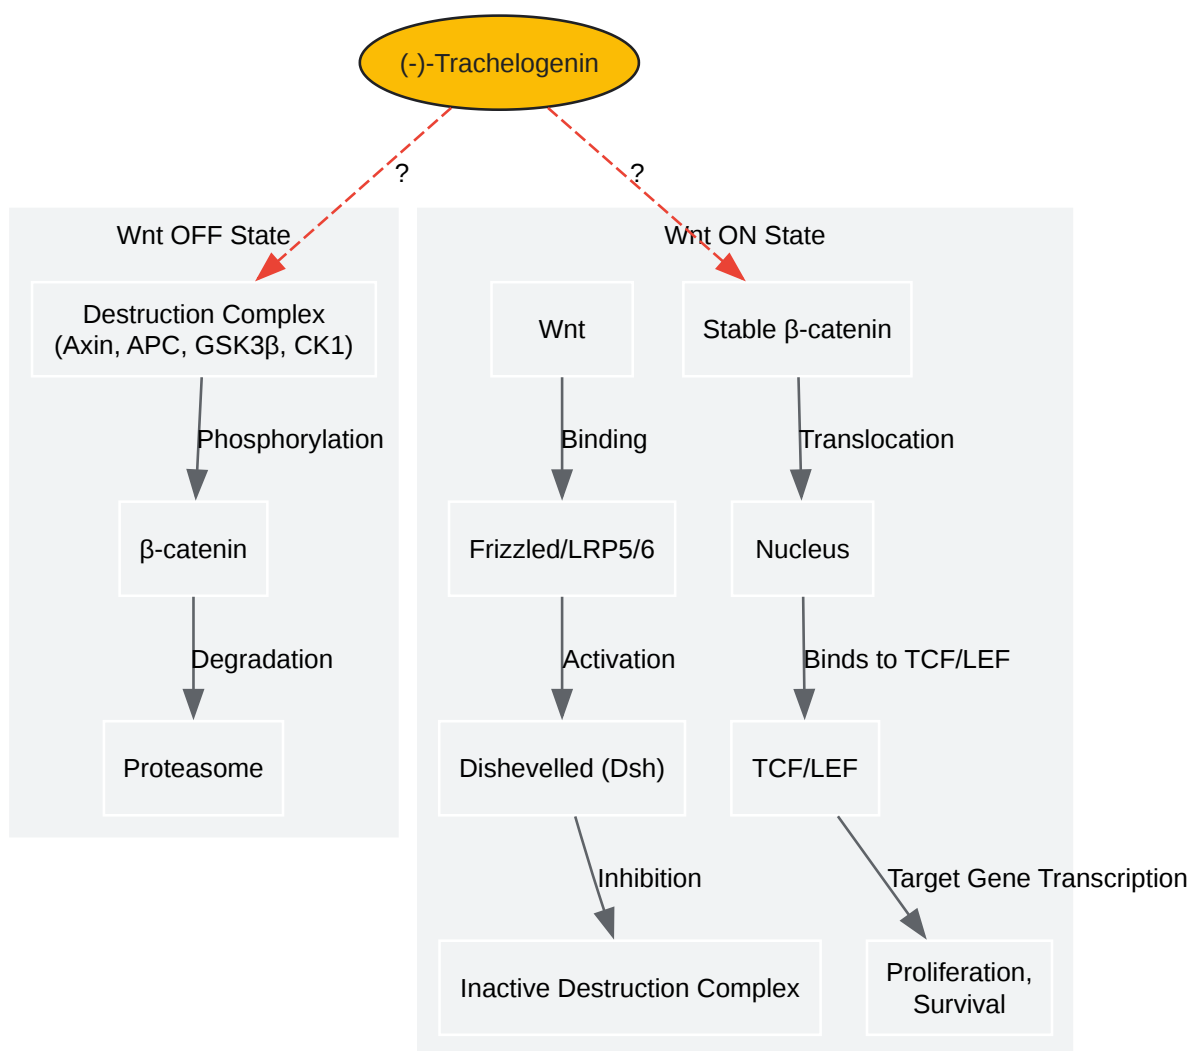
(-)-Trachelogenin

?

?

Wnt OFF State

Destruction Complex (Axin, APC, GSK3β, CK1)

Phosphorylation

β-catenin

Degradation

Proteasome

Wnt ON State

Wnt

Binding

Frizzled/LRP5/6

Activation

Dishevelled (Dsh)

Inhibition

Inactive Destruction Complex

Stable β-catenin

Translocation

Nucleus

Binds to TCF/LEF

TCF/LEF

Target Gene Transcription

Proliferation, Survival